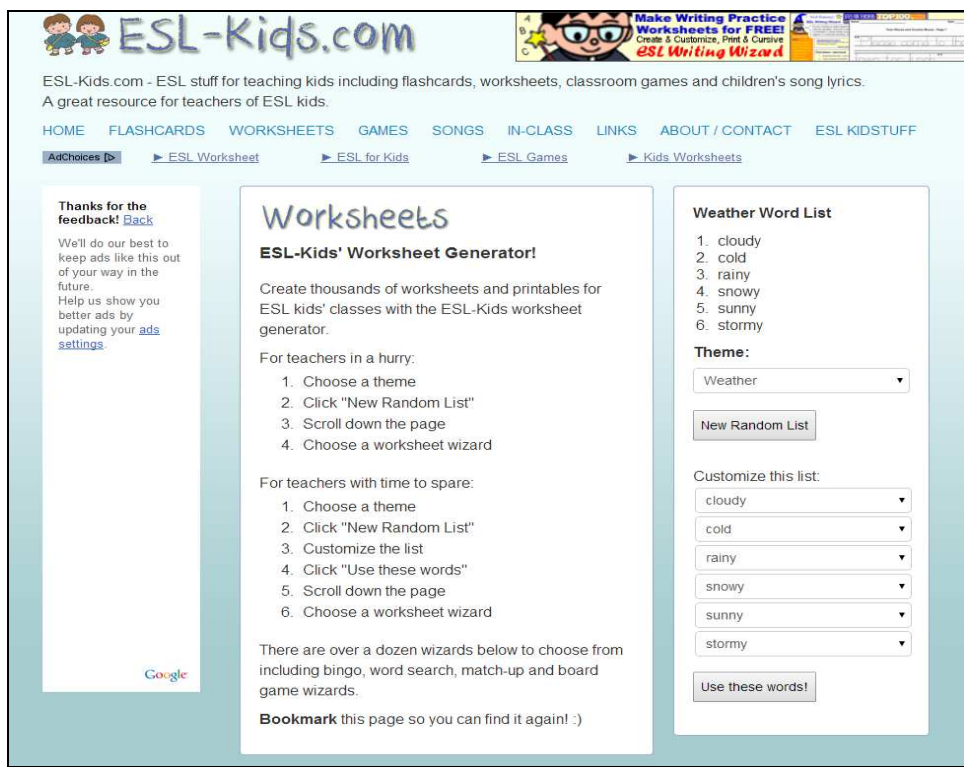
ESL-Kids.com

A B C

Make Writing Practice Worksheets for FREE! Create & Customize, Print & Cursive ESL Writing Wizard

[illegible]

ESL-Kids.com - ESL stuff for teaching kids including flashcards, worksheets, classroom games and children's song lyrics. A great resource for teachers of ESL kids.

HOME FLASHCARDS WORKSHEETS GAMES SONGS IN-CLASS LINKS ABOUT / CONTACT ESL KIDSTUFF

AdChoices ► ESL Worksheet ► ESL for Kids ► ESL Games ► Kids Worksheets

Thanks for the feedback! Back

We'll do our best to keep ads like this out of your way in the future.
Help us show you better ads by updating your ads settings.

Google

Worksheets

ESL-Kids' Worksheet Generator!

Create thousands of worksheets and printables for ESL kids' classes with the ESL-Kids worksheet generator.

For teachers in a hurry:
1. Choose a theme
2. Click "New Random List"
3. Scroll down the page
4. Choose a worksheet wizard

For teachers with time to spare:
1. Choose a theme
2. Click "New Random List"
3. Customize the list
4. Click "Use these words"
5. Scroll down the page
6. Choose a worksheet wizard

There are over a dozen wizards below to choose from including bingo, word search, match-up and board game wizards.

Bookmark this page so you can find it again! :)

Weather Word List
1. cloudy
2. cold
3. rainy
4. snowy
5. sunny
6. stormy

Theme:
Weather

New Random List

Customize this list:
cloudy
cold
rainy
snowy
sunny
stormy

Use these words!